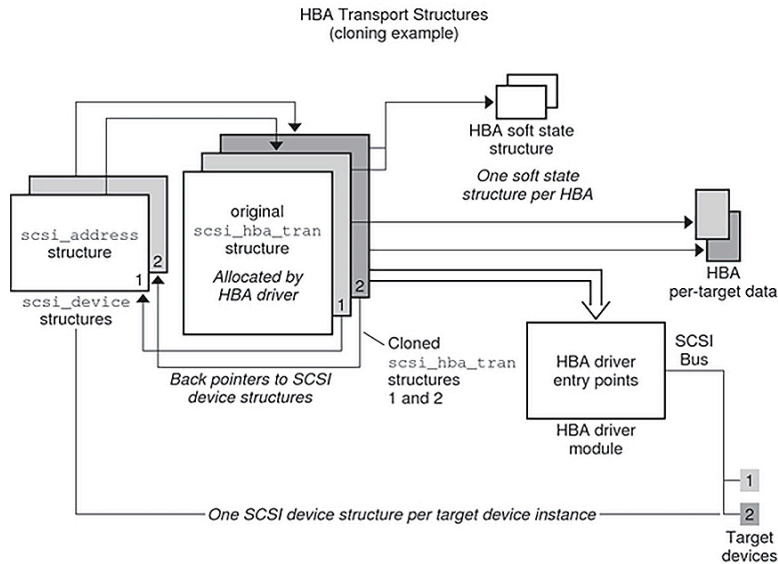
HBA Transport Structures
(cloning example)

HBA soft state structure

One soft state structure per HBA

scsi_address structure

1 2

scsi_device structures

original scsi_hba_tran structure

Allocated by HBA driver

1 2

HBA per-target data

Cloned scsi_hba_tran structures 1 and 2

Back pointers to SCSI device structures

HBA driver entry points

HBA driver module

SCSI Bus

1

2

One SCSI device structure per target device instance

Target devices